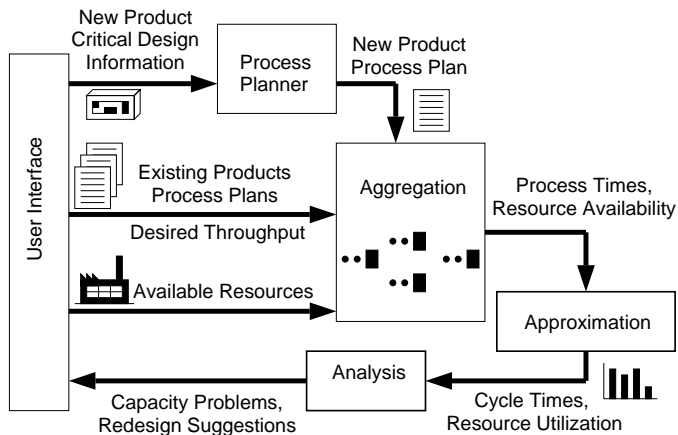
User Interface

New Product Critical Design Information

Process Planner

New Product Process Plan

Existing Products Process Plans

Desired Throughput

Aggregation

Process Times, Resource Availability

Available Resources

Approximation

Analysis

Capacity Problems, Redesign Suggestions

Cycle Times, Resource Utilization